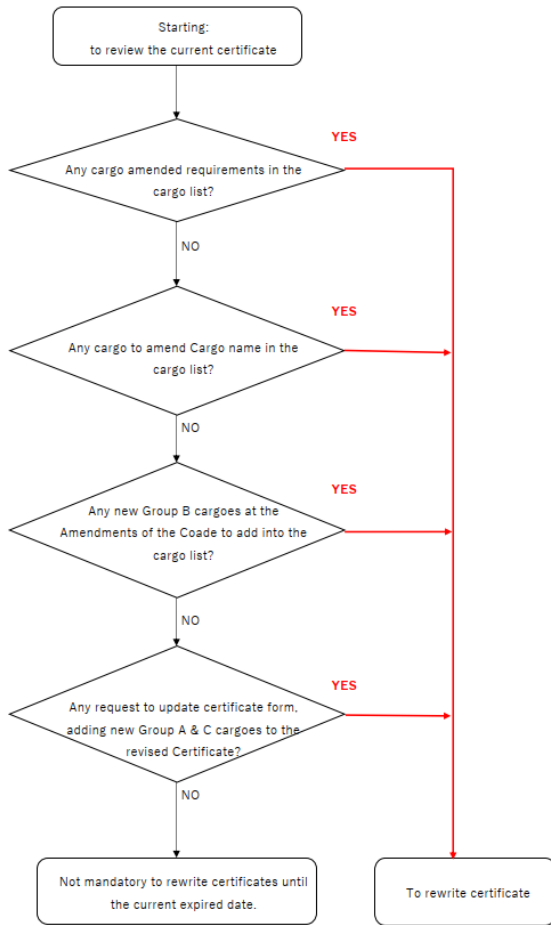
Starting:
to review the current certificate

Any cargo amended requirements in the cargo list?

YES

NO

Any cargo to amend Cargo name in the cargo list?

YES

NO

Any new Group B cargoes at the Amendments of the Coade to add into the cargo list?

YES

NO

Any request to update certificate form, adding new Group A & C cargoes to the revised Certificate?

YES

NO

Not mandatory to rewrite certificates until the current expired date.

To rewrite certificate